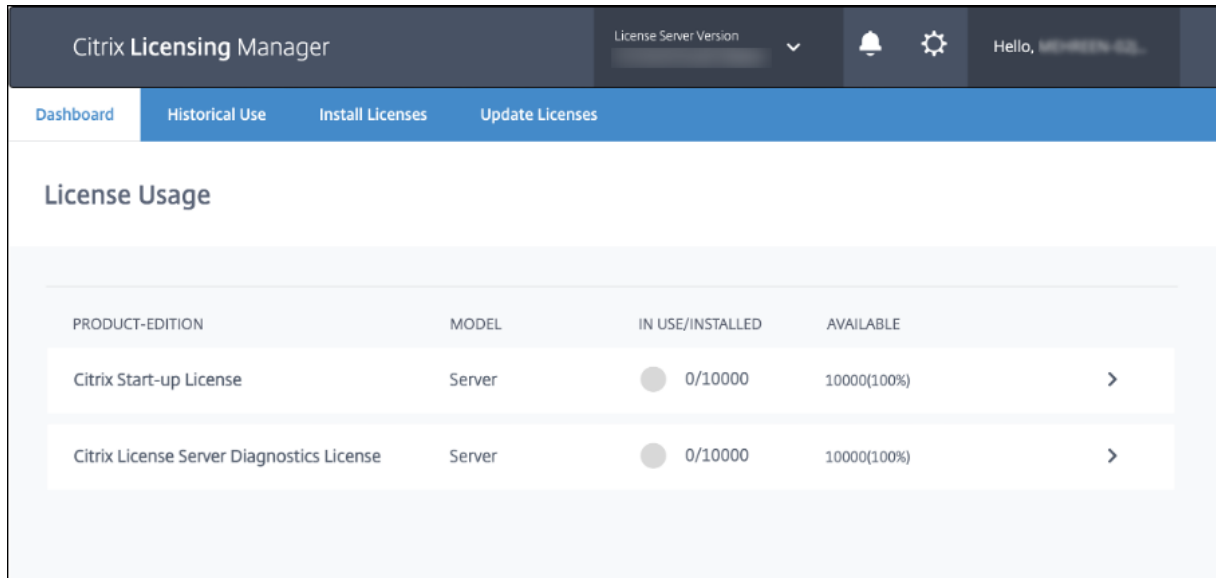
Citrix Licensing Manager

License Server Version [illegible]

Hello, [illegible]

Dashboard Historical Use Install Licenses Update Licenses

License Usage

| PRODUCT-EDITION | MODEL | IN USE/INSTALLED | AVAILABLE |
|---|---|---|---|
| Citrix Start-up License | Server | 0/10000 | 10000(100%) |
| Citrix License Server Diagnostics License | Server | 0/10000 | 10000(100%) |